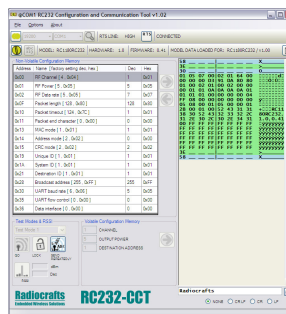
RC232 Configuration and Communication Tool v1.02

File Options Help

RTS LINE: HIGH CONNECTED

MODEL: RC1180RC232 HARDWARE: 1.0 FIRMWARE: 5.41 MODEL DATA LOADED FOR: RC1180RC232 / v1.00

Non Volatile Configuration Memory

| Address | Name (factory setting dec, hex) | Dec | Hex |
|---|---|---|---|
| 0x00 | RF Channel [ 4 , 0x04 ] | 5 | 0x05 |
| 0x01 | RF Power [ 5 , 0x05 ] | 5 | 0x05 |
| 0x02 | RF Data rate [ 5 , 0x05 ] | 7 | 0x07 |
| 0x03 | Packet length [ 128 , 0x80 ] | 128 | 0x80 |
| 0x04 | Packet timeout [ 124 , 0x7C ] | 1 | 0x01 |
| 0x05 | Packet end character [ 0 , 0x00 ] | 0 | 0x00 |
| 0x10 | MAC mode [ 1 , 0x01 ] | 1 | 0x01 |
| 0x14 | Address mode [ 2 , 0x02 ] | 0 | 0x00 |
| 0x15 | CRC mode [ 2 , 0x02 ] | 2 | 0x02 |
| 0x19 | Unique ID [ 1 , 0x01 ] | 1 | 0x01 |
| 0x1A | System ID [ 1 , 0x01 ] | 1 | 0x01 |
| 0x21 | Destination ID [ 1 , 0x01 ] | 1 | 0x01 |
| 0x28 | Broadcast address [ 255 , 0xFF ] | 255 | 0xFF |
| 0x30 | UART baud rate [ 5 , 0x05 ] | 5 | 0x05 |
| 0x35 | UART flow control [ 0 , 0x00 ] | 0 | 0x00 |
| 0x36 | Data interface [ 0 , 0x00 ] | 0 | 0x00 |

Test Modes & RSSI

Volatile Configuration Memory

CHANNEL

OUTPUT POWER

DESTINATION ADDRESS

Radiocrafts
Embedded Wireless Solutions

RC232-CCT

Radiocrafts

NONE CR/LF CR LF